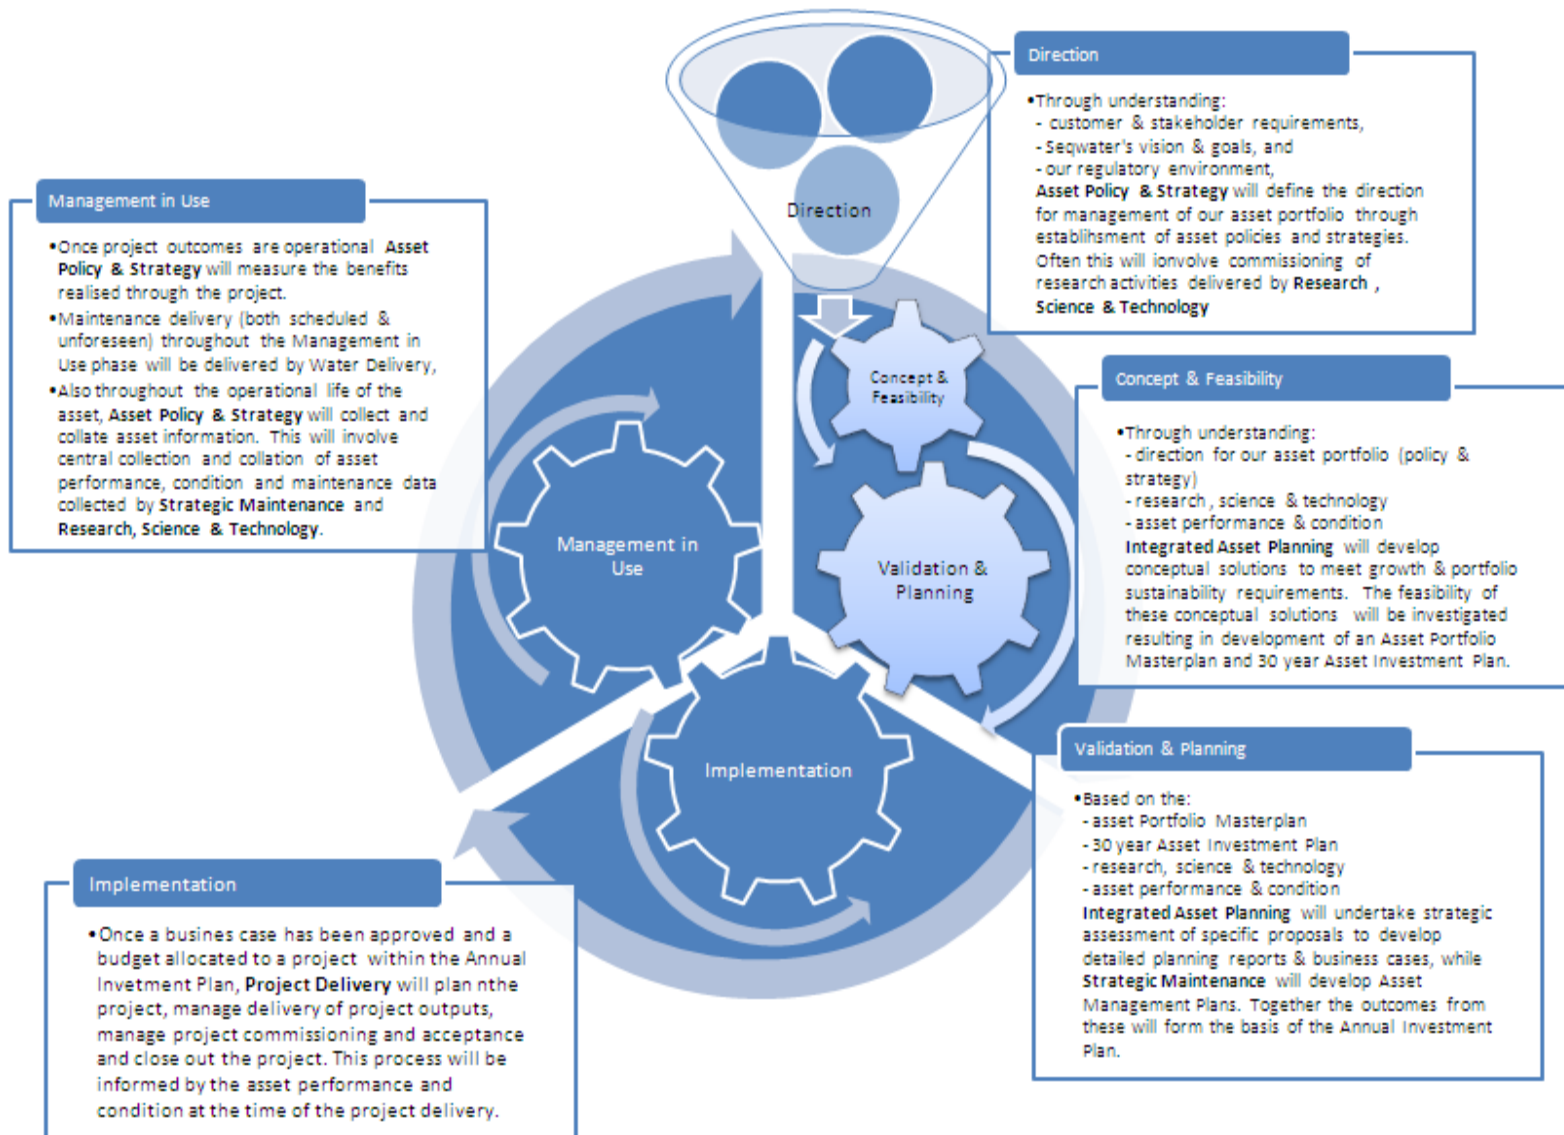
Direction

•Through understanding:
- customer & stakeholder requirements,
- Seqwater's vision & goals, and
- our regulatory environment,
**Asset Policy & Strategy** will define the direction for management of our asset portfolio through establihsment of asset policies and strategies. Often this will ionvolve commissioning of research activities delivered by **Research, Science & Technology**

Management in Use

•Once project outcomes are operational **Asset Policy & Strategy** will measure the benefits realised through the project.
•Maintenance delivery (both scheduled & unforeseen) throughout the Management in Use phase will be delivered by Water Delivery,
•Also throughout the operational life of the asset, **Asset Policy & Strategy** will collect and collate asset information. This will involve central collection and collation of asset performance, condition and maintenance data collected by **Strategic Maintenance** and **Research, Science & Technology**.

Direction

Concept & Feasibility

Management in Use

Validation & Planning

Implementation

Concept & Feasibility

•Through understanding:
- direction for our asset portfolio (policy & strategy)
- research, science & technology
- asset performance & condition
**Integrated Asset Planning** will develop conceptual solutions to meet growth & portfolio sustainability requirements. The feasibility of these conceptual solutions will be investigated resulting in development of an Asset Portfolio Masterplan and 30 year Asset Investment Plan.

Validation & Planning

•Based on the:
- asset Portfolio Masterplan
- 30 year Asset Investment Plan
- research, science & technology
- asset performance & condition
**Integrated Asset Planning** will undertake strategic assessment of specific proposals to develop detailed planning reports & business cases, while **Strategic Maintenance** will develop Asset Management Plans. Together the outcomes from these will form the basis of the Annual Investment Plan.

Implementation

•Once a busines case has been approved and a budget allocated to a project within the Annual Invetment Plan, **Project Delivery** will plan nthe project, manage delivery of project outputs, manage project commissioning and acceptance and close out the project. This process will be informed by the asset performance and condition at the time of the project delivery.